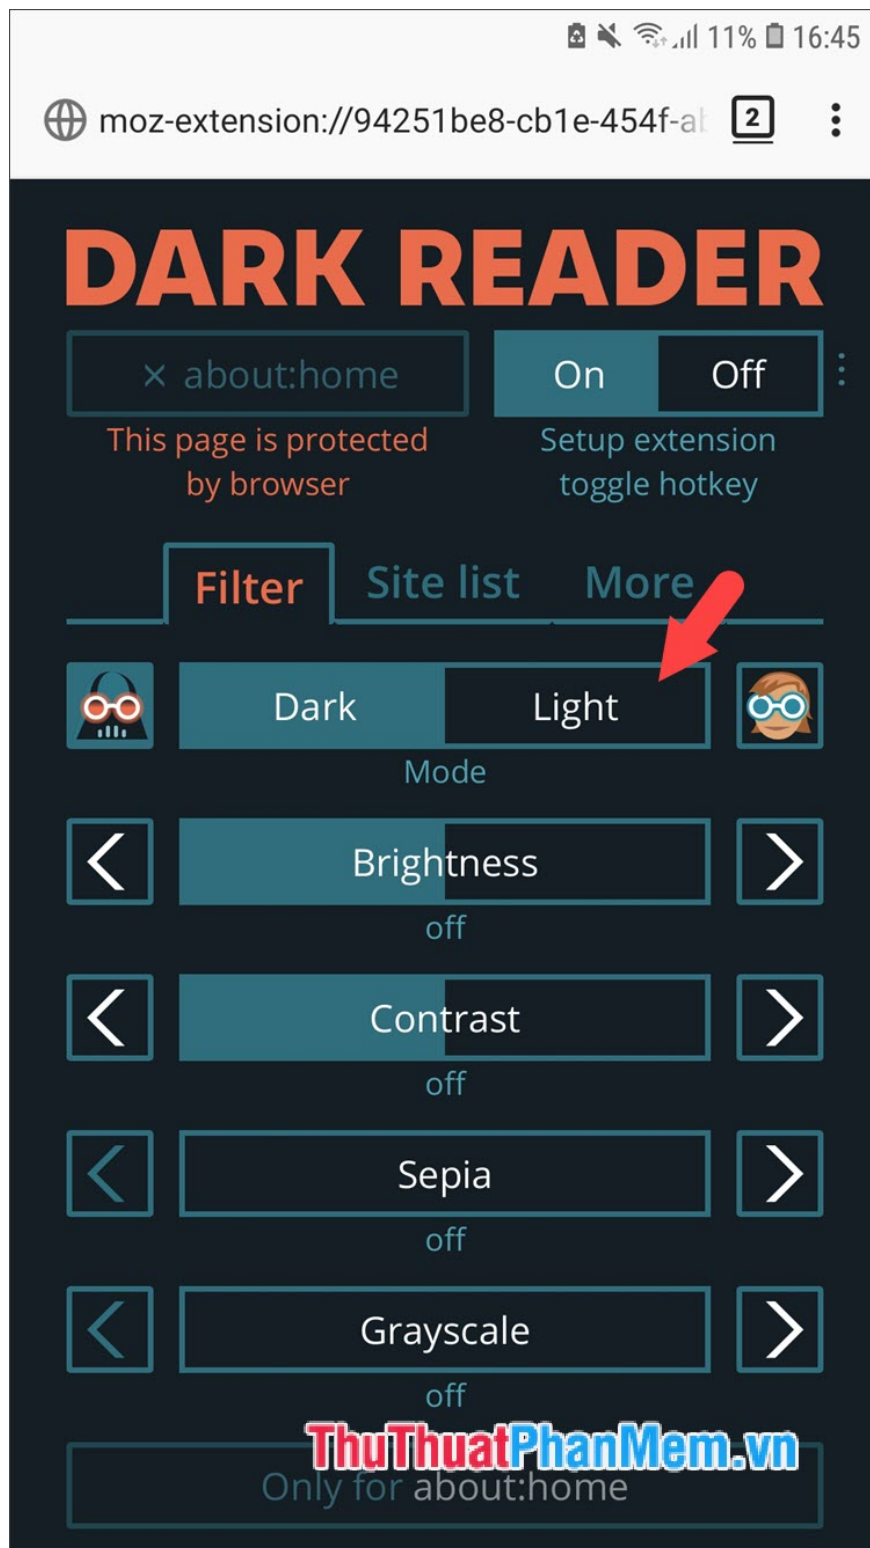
11% 16:45

moz-extension://94251be8-cb1e-454f-a

2

DARK READER

× about:home

On Off

This page is protected by browser

Setup extension toggle hotkey

Filter Site list More

Dark Light

Mode

Brightness

off

Contrast

off

Sepia

off

Grayscale

off

ThuThuatPhanMem.vn

Only for about:home